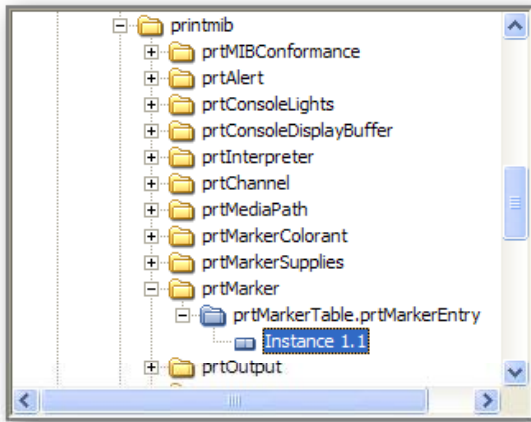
printmib
prtMIBConformance
prtAlert
prtConsoleLights
prtConsoleDisplayBuffer
prtInterpreter
prtChannel
prtMediaPath
prtMarkerColorant
prtMarkerSupplies
prtMarker
prtMarkerTable.prtMarkerEntry
Instance 1.1
prtOutput